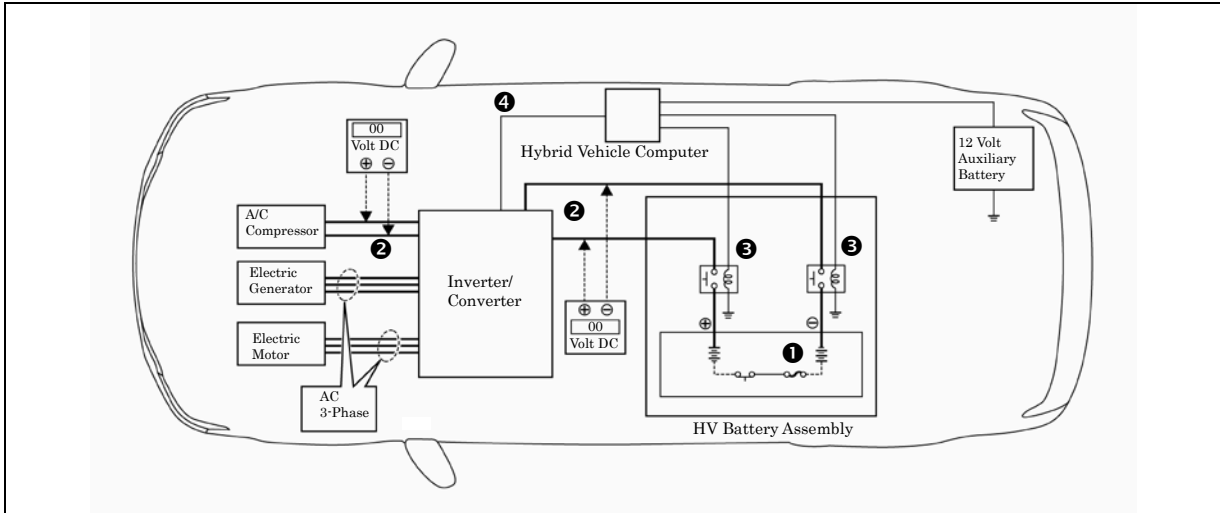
❹

00
Volt DC
⊕ ⊖

Hybrid Vehicle Computer

12 Volt Auxiliary Battery

A/C Compressor

❷

❷

Electric Generator

Inverter/ Converter

❸

❸

Electric Motor

⊕ ⊖
00
Volt DC

⊕

⊖

❶

AC 3-Phase

HV Battery Assembly